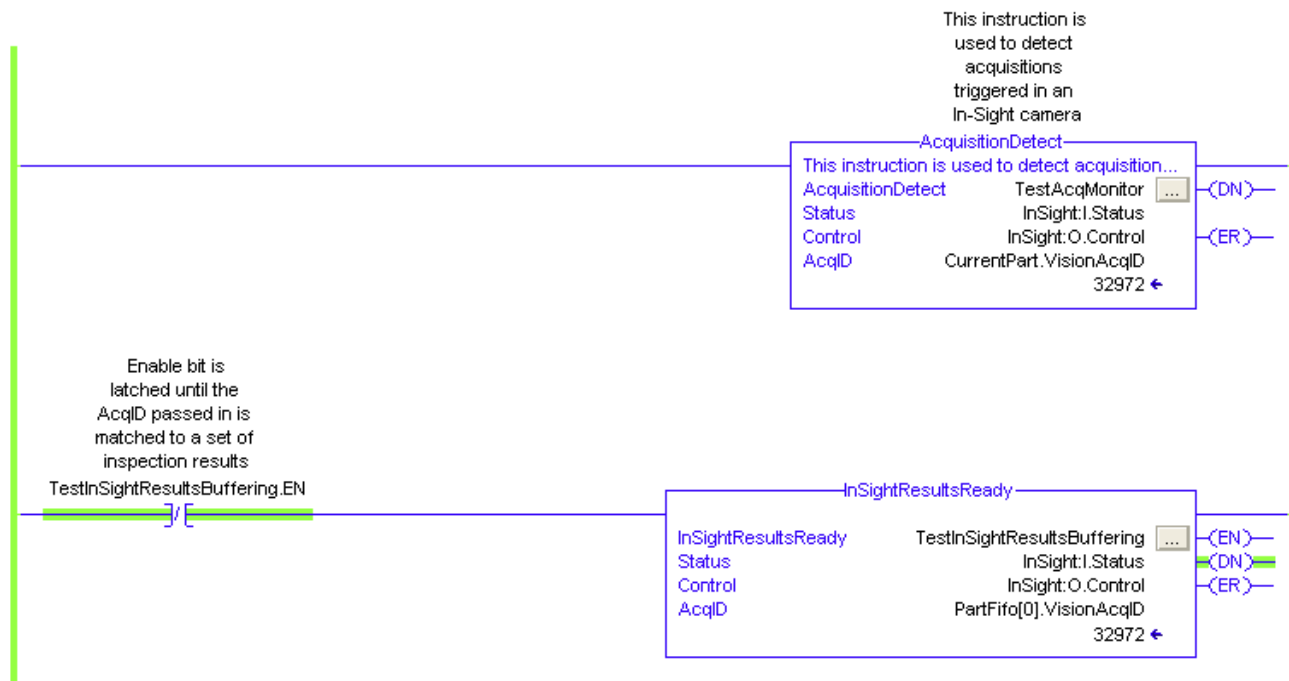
This instruction is used to detect acquisitions triggered in an In-Sight camera

AcquisitionDetect
This instruction is used to detect acquisition...

AcquisitionDetect TestAcqMonitor ...
Status InSight:I.Status
Control InSight:O.Control
AcqID CurrentPart.VisionAcqID
32972 ←

(DN)
(ER)

Enable bit is latched until the AcqID passed in is matched to a set of inspection results

TestInSightResultsBuffering.EN
]/[

InSightResultsReady

InSightResultsReady TestInSightResultsBuffering ...
Status InSight:I.Status
Control InSight:O.Control
AcqID PartFifo[0].VisionAcqID
32972 ←

(EN)
(DN)
(ER)